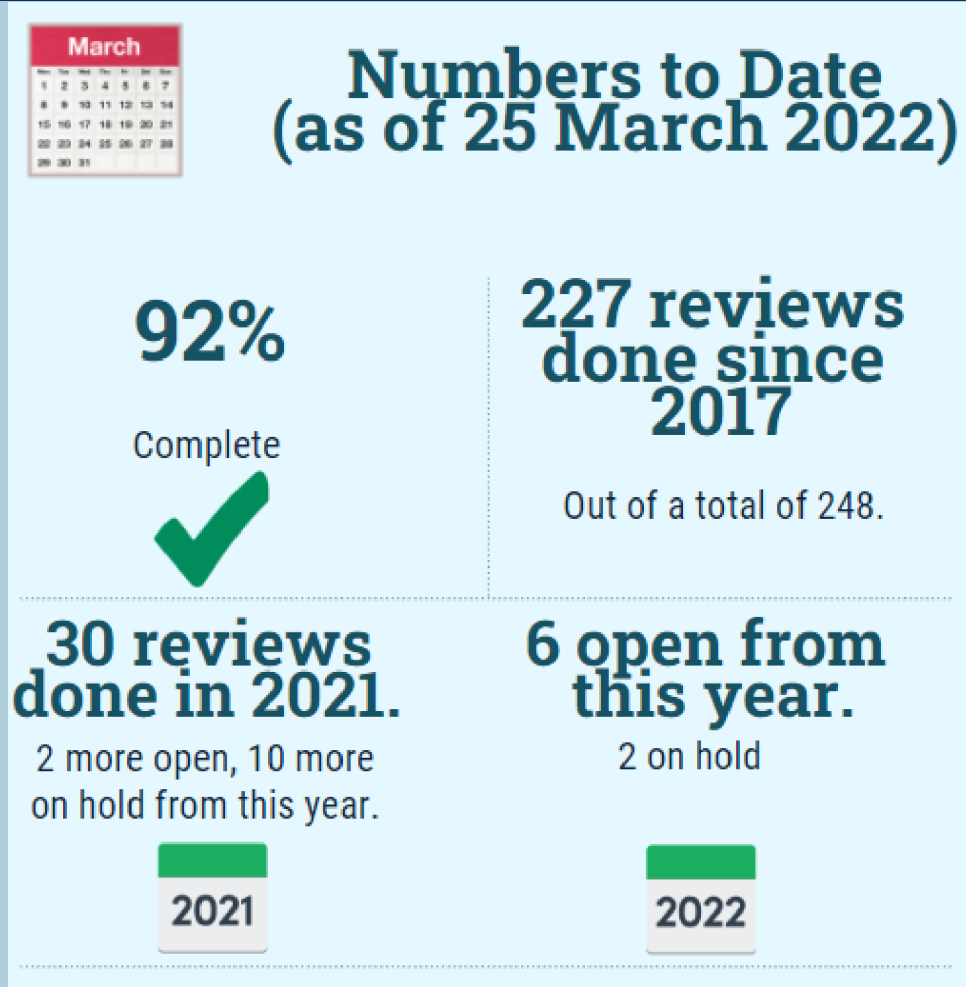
March

Mon Tue Wed Thu Fri Sat Sun
1 2 3 4 5 6 7
8 9 10 11 12 13 14
15 16 17 18 19 20 21
22 23 24 25 26 27 28
29 30 31

Numbers to Date (as of 25 March 2022)

92%

Complete

227 reviews done since 2017

Out of a total of 248.

30 reviews done in 2021.

2 more open, 10 more on hold from this year.

2021

6 open from this year.

2 on hold

2022